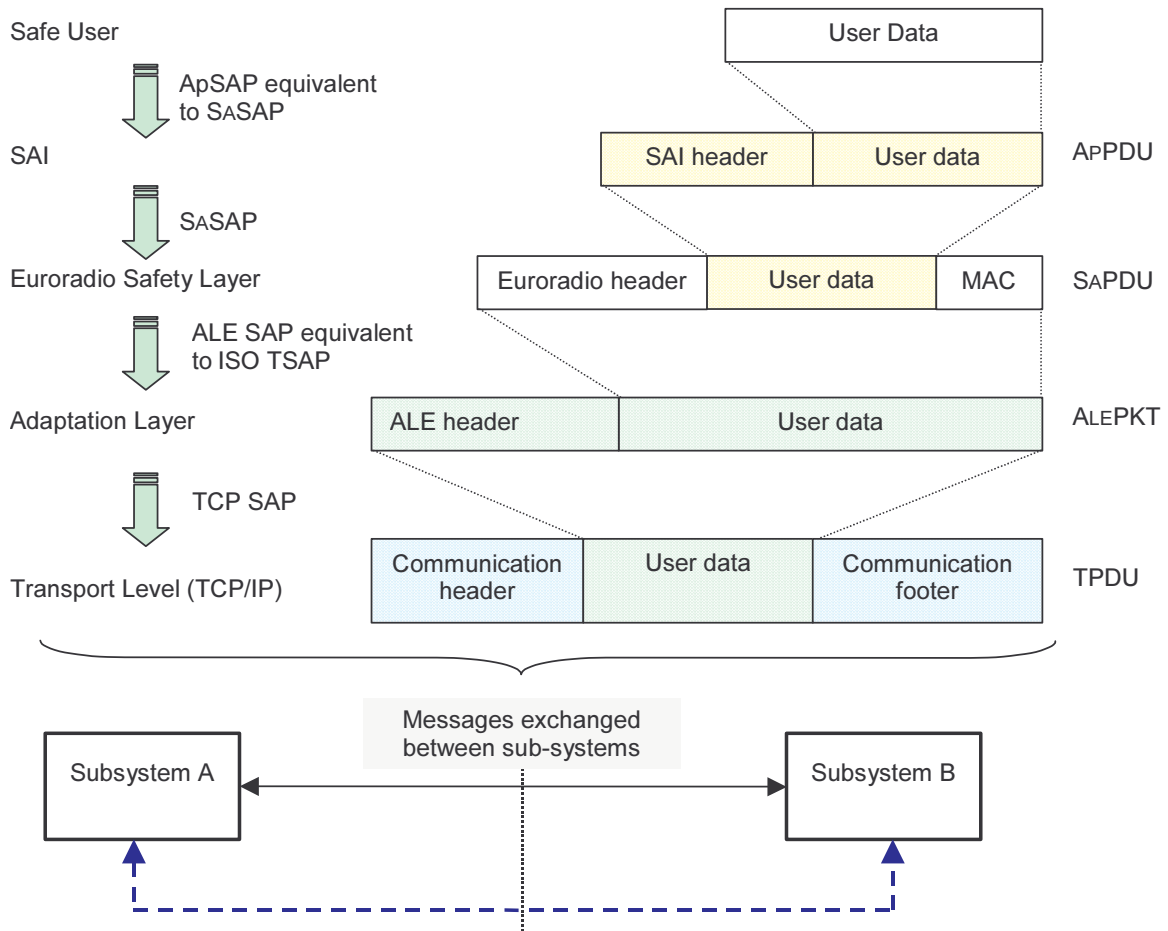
Safe User

ApSAP equivalent to SaSAP

SAI

SaSAP

Euroradio Safety Layer

ALE SAP equivalent to ISO TSAP

Adaptation Layer

TCP SAP

Transport Level (TCP/IP)

User Data

SAI header | User data — ApPDU

Euroradio header | User data | MAC — SaPDU

ALE header | User data — AlePKT

Communication header | User data | Communication footer — TPDU

Messages exchanged between sub-systems

Subsystem A

Subsystem B